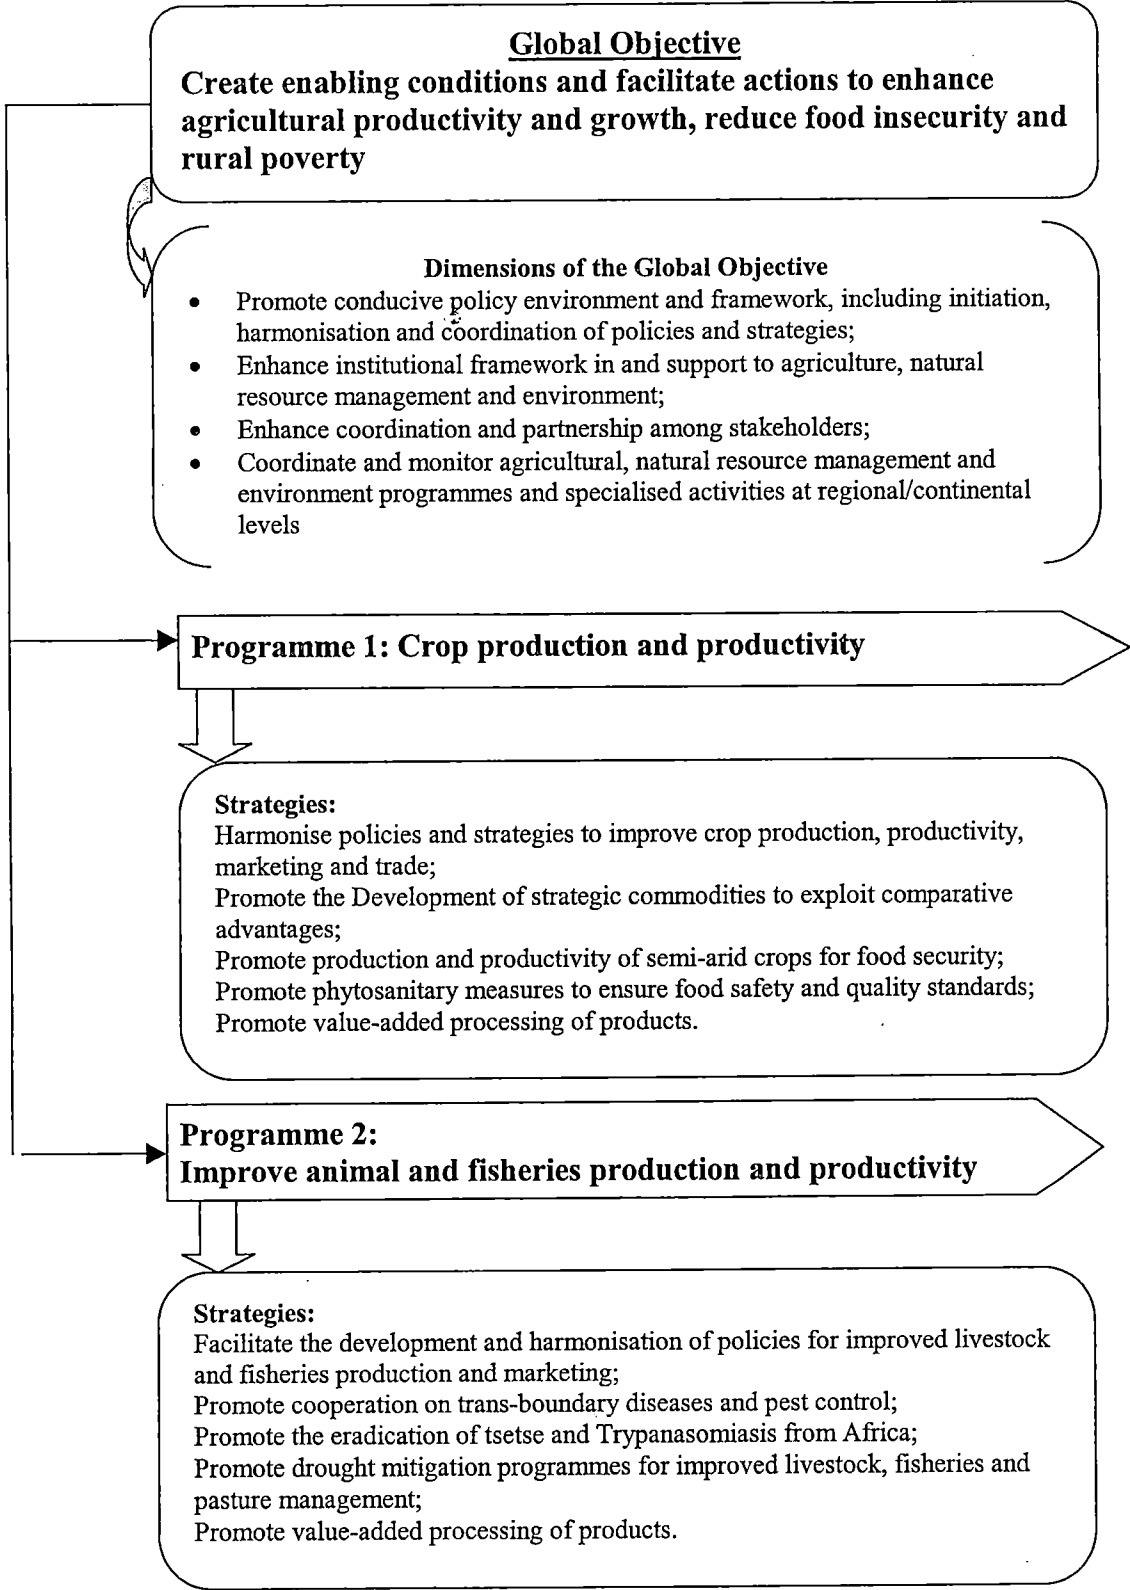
Global Objective
Create enabling conditions and facilitate actions to enhance agricultural productivity and growth, reduce food insecurity and rural poverty

Dimensions of the Global Objective
- Promote conducive policy environment and framework, including initiation, harmonisation and coordination of policies and strategies;
- Enhance institutional framework in and support to agriculture, natural resource management and environment;
- Enhance coordination and partnership among stakeholders;
- Coordinate and monitor agricultural, natural resource management and environment programmes and specialised activities at regional/continental levels

Programme 1: Crop production and productivity

Strategies:
Harmonise policies and strategies to improve crop production, productivity, marketing and trade;
Promote the Development of strategic commodities to exploit comparative advantages;
Promote production and productivity of semi-arid crops for food security;
Promote phytosanitary measures to ensure food safety and quality standards;
Promote value-added processing of products.

Programme 2:
Improve animal and fisheries production and productivity

Strategies:
Facilitate the development and harmonisation of policies for improved livestock and fisheries production and marketing;
Promote cooperation on trans-boundary diseases and pest control;
Promote the eradication of tsetse and Trypanasomiasis from Africa;
Promote drought mitigation programmes for improved livestock, fisheries and pasture management;
Promote value-added processing of products.